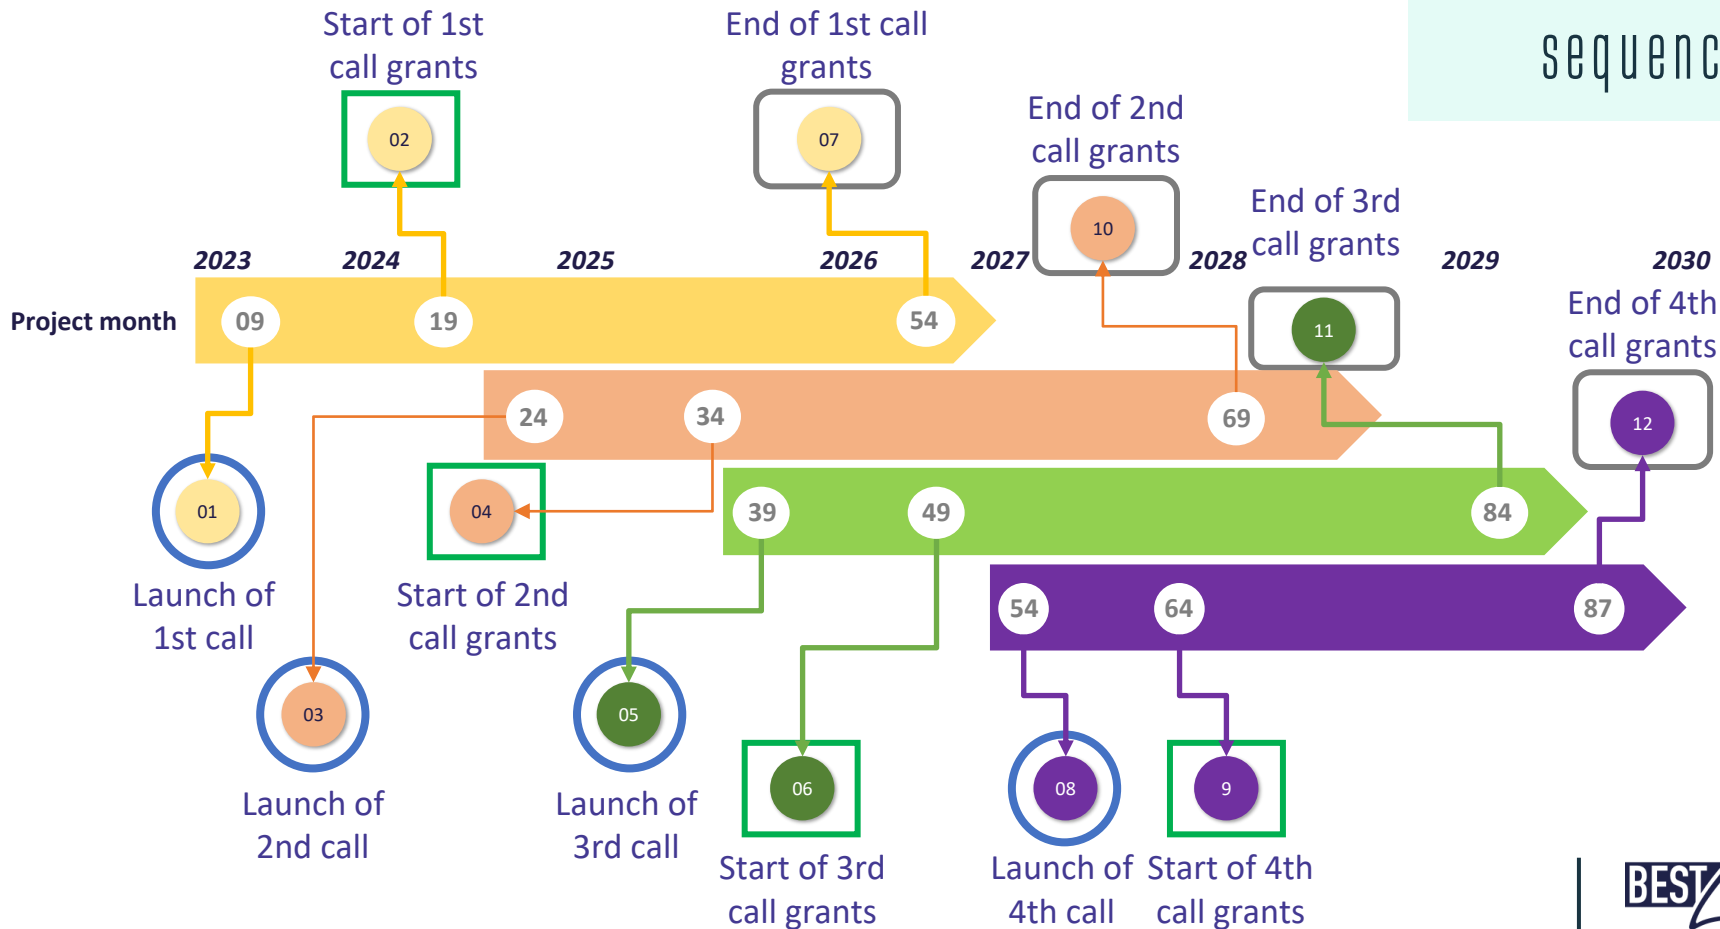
sequenc

Start of 1st call grants

02

End of 1st call grants

07

End of 2nd call grants

10

End of 3rd call grants

11

End of 4th call grants

12

2023 2024 2025 2026 2027 2028 2029 2030

Project month

09 19 54

24 34 69

39 49 84

54 64 87

01

Launch of 1st call

04

Start of 2nd call grants

03

Launch of 2nd call

05

Launch of 3rd call

06

Start of 3rd call grants

08

Launch of 4th call

9

Start of 4th call grants

BEST